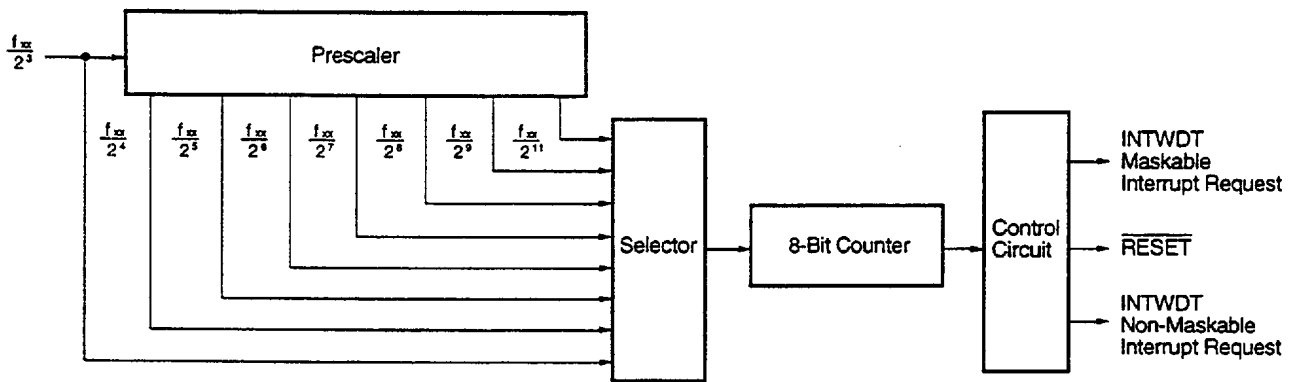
$\frac{f_{xx}}{2^3}$

Prescaler

$\frac{f_{xx}}{2^4}$ $\frac{f_{xx}}{2^5}$ $\frac{f_{xx}}{2^6}$ $\frac{f_{xx}}{2^7}$ $\frac{f_{xx}}{2^8}$ $\frac{f_{xx}}{2^9}$ $\frac{f_{xx}}{2^{11}}$

Selector

8-Bit Counter

Control Circuit

INTWDT Maskable Interrupt Request

$\overline{\text{RESET}}$

INTWDT Non-Maskable Interrupt Request